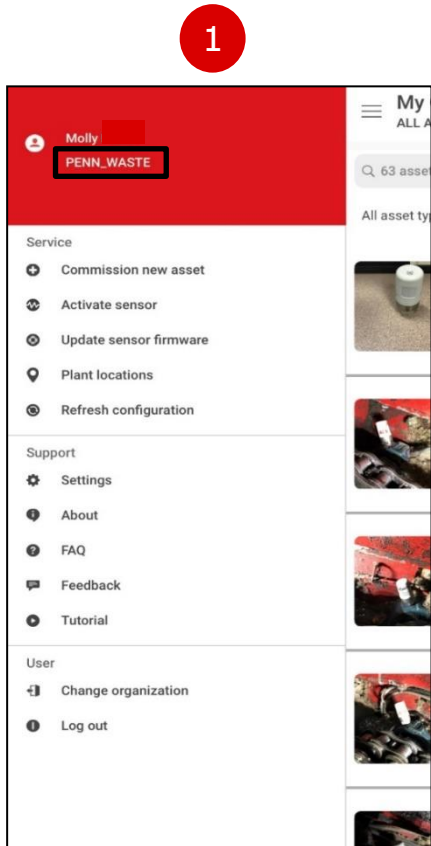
1

Molly
PENN_WASTE

My
ALL A

63 asset

All asset typ

Service
Commission new asset
Activate sensor
Update sensor firmware
Plant locations
Refresh configuration

Support
Settings
About
FAQ
Feedback
Tutorial

User
Change organization
Log out